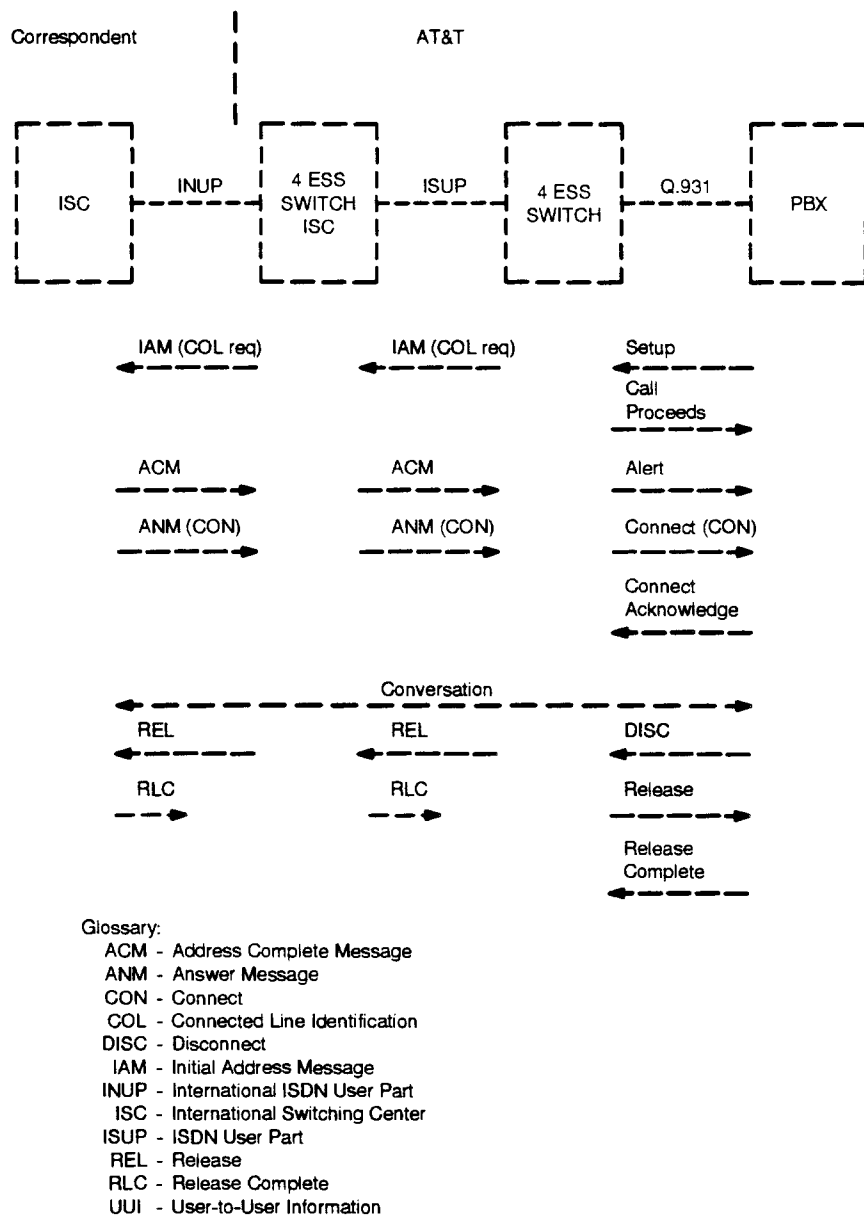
Correspondent

AT&T

ISC

INUP

4 ESS SWITCH ISC

ISUP

4 ESS SWITCH

Q.931

PBX

IAM (COL req)

IAM (COL req)

Setup

Call Proceeds

ACM

ACM

Alert

ANM (CON)

ANM (CON)

Connect (CON)

Connect Acknowledge

Conversation

REL

REL

DISC

RLC

RLC

Release

Release Complete

Glossary:
ACM - Address Complete Message
ANM - Answer Message
CON - Connect
COL - Connected Line Identification
DISC - Disconnect
IAM - Initial Address Message
INUP - International ISDN User Part
ISC - International Switching Center
ISUP - ISDN User Part
REL - Release
RLC - Release Complete
UUI - User-to-User Information